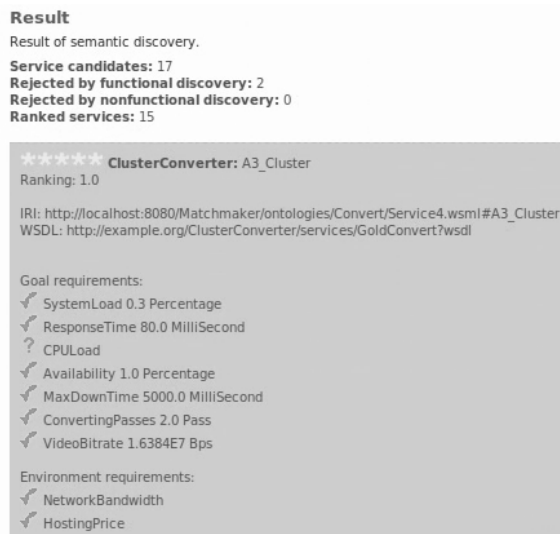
Result

Result of semantic discovery.

Service candidates: 17
Rejected by functional discovery: 2
Rejected by nonfunctional discovery: 0
Ranked services: 15

ClusterConverter: A3_Cluster
Ranking: 1.0

IRI: http://localhost:8080/Matchmaker/ontologies/Convert/Service4.wsml#A3_Cluster
WSDL: http://example.org/ClusterConverter/services/GoldConvert?wsdl

Goal requirements:
SystemLoad 0.3 Percentage
ResponseTime 80.0 MilliSecond
? CPULoad
Availability 1.0 Percentage
MaxDownTime 5000.0 MilliSecond
ConvertingPasses 2.0 Pass
VideoBitrate 1.6384E7 Bps

Environment requirements:
NetworkBandwidth
HostingPrice